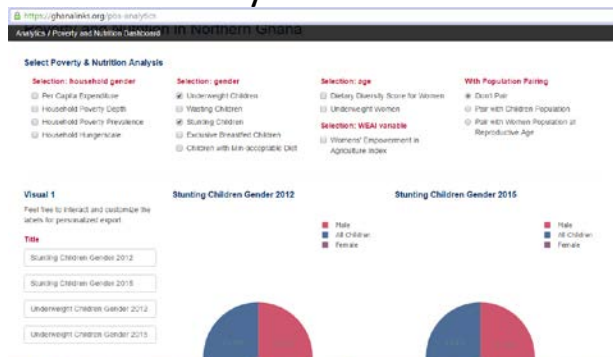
https://ghanalinks.org/pos-analytics

Analytics / Poverty and Nutrition Dashboard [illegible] in Northern Ghana

Select Poverty & Nutrition Analysis

Selection: household gender
Per Capita Expenditure
Household Poverty Depth
Household Poverty Prevalence
Household Hungerscale

Selection: gender
Underweight Children
Wasting Children
Stunting Children
Exclusive Breastfed Children
Children with Min-acceptable Diet

Selection: age
Dietary Diversity Score for Women
Underweight Women

Selection: WEAI variable
Womens' Empowerment in Agriculture Index

With Population Pairing
Don't Pair
Pair with Children Population
Pair with Women Population at Reproductive Age

Visual 1
Feel free to interact and customize the labels for personalized export

Title
Stunting Children Gender 2012
Stunting Children Gender 2015
Underweight Children Gender 2012
Underweight Children Gender 2015

Stunting Children Gender 2012
Male
All Children
Female

Stunting Children Gender 2015
Male
All Children
Female